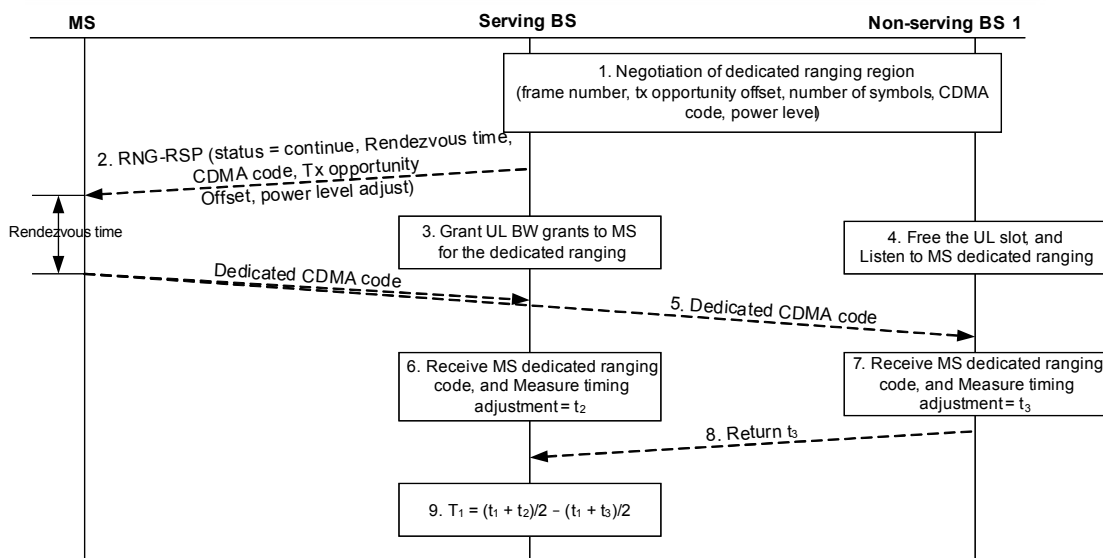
MS

Serving BS

Non-serving BS 1

1. Negotiation of dedicated ranging region (frame number, tx opportunity offset, number of symbols, CDMA code, power level)

2. RNG-RSP (status = continue, Rendezvous time, CDMA code, Tx opportunity Offset, power level adjust)

Rendezvous time

3. Grant UL BW grants to MS for the dedicated ranging

4. Free the UL slot, and Listen to MS dedicated ranging

Dedicated CDMA code

5. Dedicated CDMA code

6. Receive MS dedicated ranging code, and Measure timing adjustment = $t_2$

7. Receive MS dedicated ranging code, and Measure timing adjustment = $t_3$

8. Return $t_3$

9. $T_1 = (t_1 + t_2)/2 - (t_1 + t_3)/2$